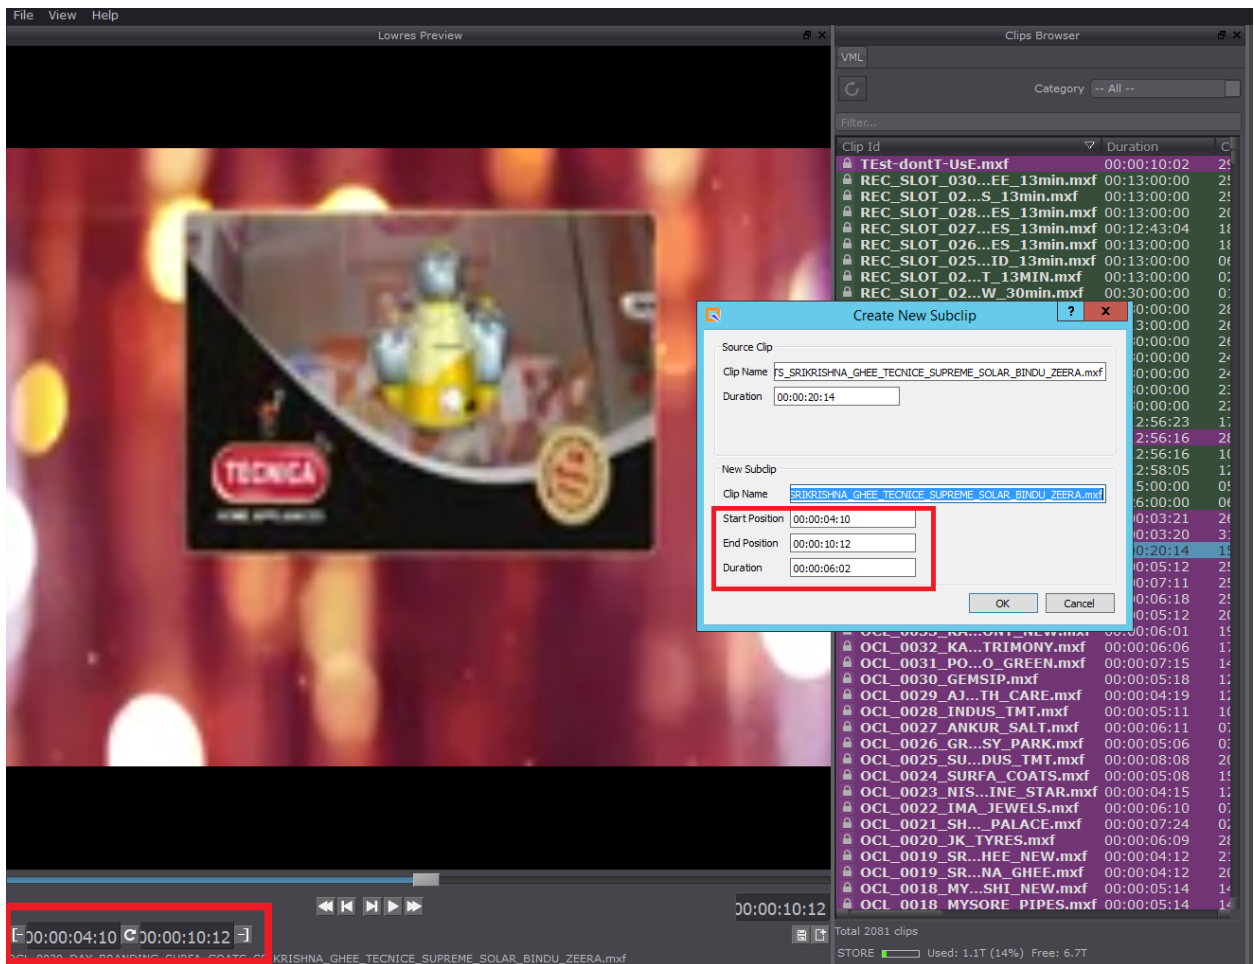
File View Help

Lowres Preview

TECNICA
HOME APPLIANCES

00:00:10:12

00:00:04:10 00:00:10:12

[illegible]KRISHNA_GHEE_TECNICE_SUPREME_SOLAR_BINDU_ZEERA.mxf

Clips Browser

VML

Category -- All --

Filter...

| Clip Id | Duration |
|---|---|
| TEst-dontT-UsE.mxf | 00:00:10:02 |
| REC_SLOT_030...EE_13min.mxf | 00:13:00:00 |
| REC_SLOT_02...S_13min.mxf | 00:13:00:00 |
| REC_SLOT_028...ES_13min.mxf | 00:13:00:00 |
| REC_SLOT_027...ES_13min.mxf | 00:12:43:04 |
| REC_SLOT_026...ES_13min.mxf | 00:13:00:00 |
| REC_SLOT_025...ID_13min.mxf | 00:13:00:00 |
| REC_SLOT_02...T_13MIN.mxf | 00:13:00:00 |
| REC_SLOT_02...W_30min.mxf | 00:30:00:00 |
| | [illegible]0:00:00 |
| | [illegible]3:00:00 |
| | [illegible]0:00:00 |
| | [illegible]0:00:00 |
| | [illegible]0:00:00 |
| | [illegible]0:00:00 |
| | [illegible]0:00:00 |
| | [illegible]2:56:23 |
| | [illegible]2:56:16 |
| | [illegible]2:56:16 |
| | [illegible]2:58:05 |
| | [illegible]5:00:00 |
| | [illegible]6:00:00 |
| | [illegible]0:03:21 |
| | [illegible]0:03:20 |
| | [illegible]0:20:14 |
| | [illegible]0:05:12 |
| | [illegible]0:07:11 |
| | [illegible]0:06:18 |
| | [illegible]0:05:12 |
| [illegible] | 00:00:06:01 |
| OCL_0032_KA...TRIMONY.mxf | 00:00:06:06 |
| OCL_0031_PO...O_GREEN.mxf | 00:00:07:15 |
| OCL_0030_GEMSIP.mxf | 00:00:05:18 |
| OCL_0029_AJ...TH_CARE.mxf | 00:00:04:19 |
| OCL_0028_INDUS_TMT.mxf | 00:00:05:11 |
| OCL_0027_ANKUR_SALT.mxf | 00:00:06:11 |
| OCL_0026_GR...SY_PARK.mxf | 00:00:05:06 |
| OCL_0025_SU...DUS_TMT.mxf | 00:00:08:08 |
| OCL_0024_SURFA_COATS.mxf | 00:00:05:08 |
| OCL_0023_NIS...INE_STAR.mxf | 00:00:04:15 |
| OCL_0022_IMA_JEWELS.mxf | 00:00:06:10 |
| OCL_0021_SH..._PALACE.mxf | 00:00:07:24 |
| OCL_0020_JK_TYRES.mxf | 00:00:06:09 |
| OCL_0019_SR...HEE_NEW.mxf | 00:00:04:12 |
| OCL_0019_SR...NA_GHEE.mxf | 00:00:04:12 |
| OCL_0018_MY...SHI_NEW.mxf | 00:00:05:14 |
| OCL_0018_MYSORE_PIPES.mxf | 00:00:05:14 |

Total 2081 clips

STORE Used: 1.1T (14%) Free: 6.7T

Create New Subclip ? ×

Source Clip
Clip Name TS_SRIKRISHNA_GHEE_TECNICE_SUPREME_SOLAR_BINDU_ZEERA.mxf
Duration 00:00:20:14

New Subclip
Clip Name SRIKRISHNA_GHEE_TECNICE_SUPREME_SOLAR_BINDU_ZEERA.mxf
Start Position 00:00:04:10
End Position 00:00:10:12
Duration 00:00:06:02

OK Cancel